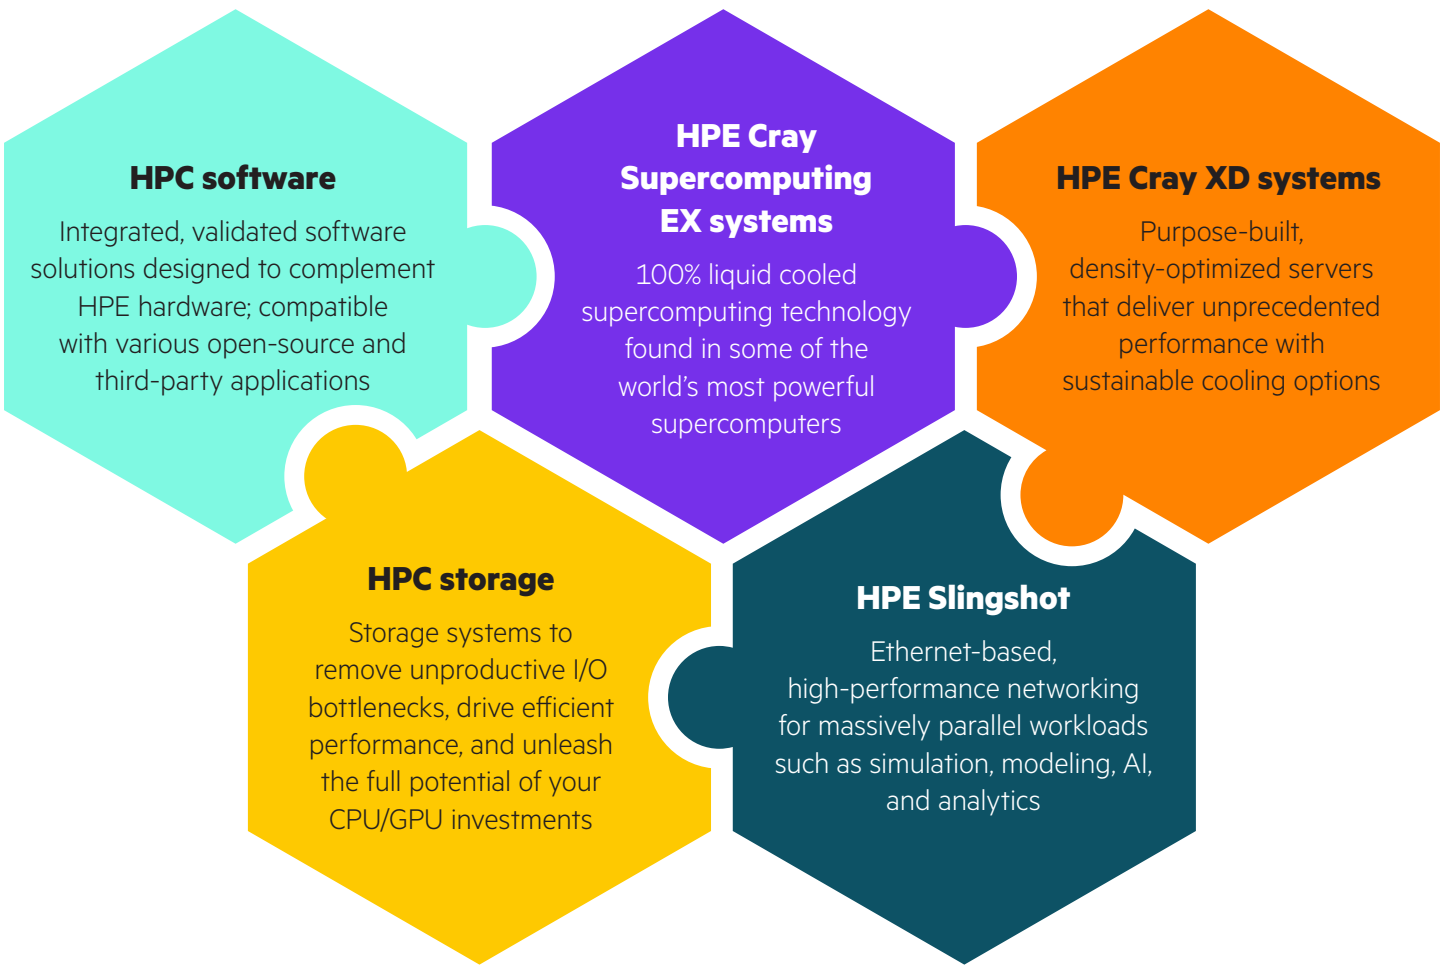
HPC software

Integrated, validated software solutions designed to complement HPE hardware; compatible with various open-source and third-party applications

HPE Cray Supercomputing EX systems

100% liquid cooled supercomputing technology found in some of the world's most powerful supercomputers

HPE Cray XD systems

Purpose-built, density-optimized servers that deliver unprecedented performance with sustainable cooling options

HPC storage

Storage systems to remove unproductive I/O bottlenecks, drive efficient performance, and unleash the full potential of your CPU/GPU investments

HPE Slingshot

Ethernet-based, high-performance networking for massively parallel workloads such as simulation, modeling, AI, and analytics